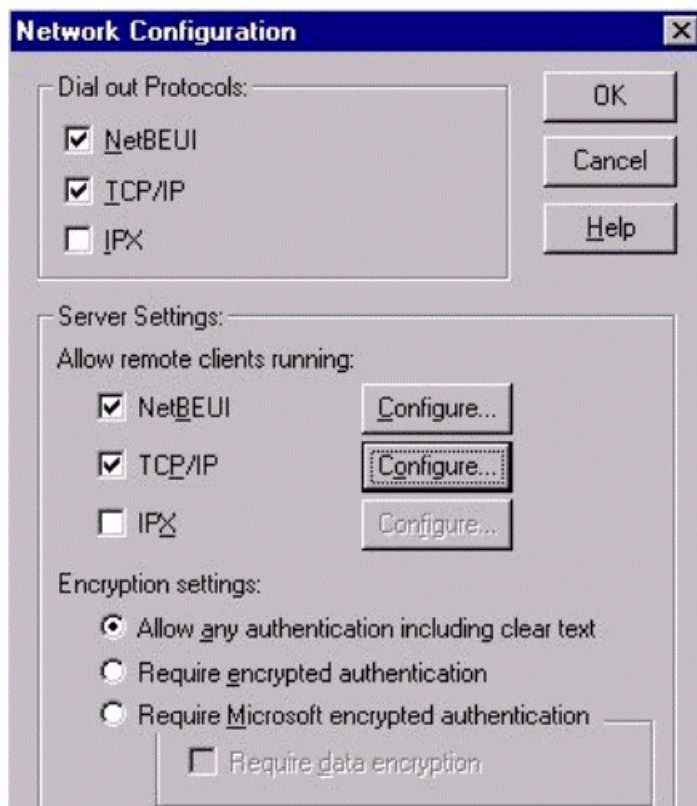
Network Configuration

Dial out Protocols:

☑ NetBEUI

☑ TCP/IP

☐ IPX

OK

Cancel

Help

Server Settings:

Allow remote clients running:

☑ NetBEUI Configure...

☑ TCP/IP Configure...

☐ IPX Configure...

Encryption settings:

◉ Allow any authentication including clear text

○ Require encrypted authentication

○ Require Microsoft encrypted authentication

☐ Require data encryption